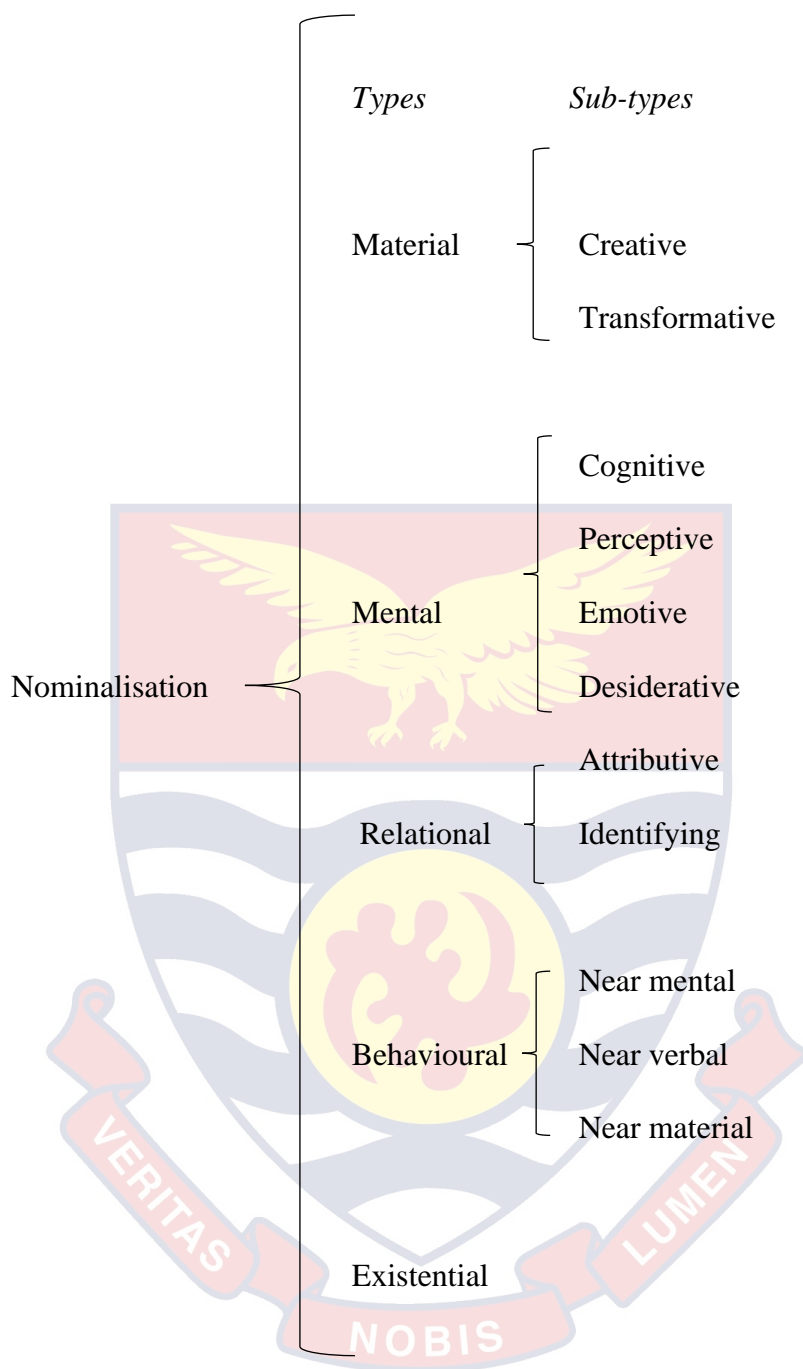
Types Sub-types

Material Creative
Transformative

Mental Cognitive
Perceptive
Emotive
Desiderative

Nominalisation

Relational Attributive
Identifying

Behavioural Near mental
Near verbal
Near material

Existential

VERITAS LUMEN
NOBIS